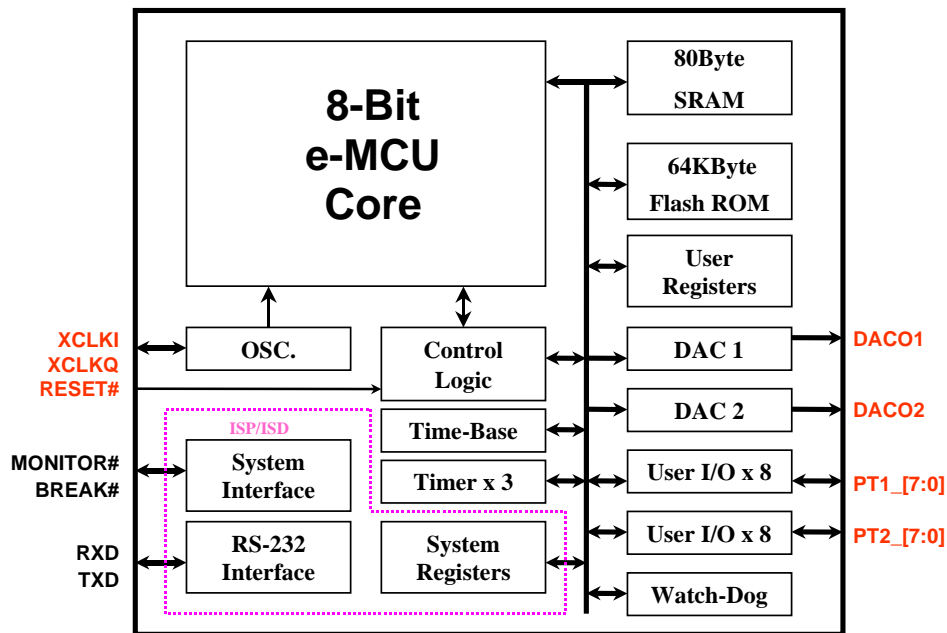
8-Bit
e-MCU
Core

80Byte
SRAM

64KByte
Flash ROM

User
Registers

XCLKI
XCLKQ
RESET#

OSC.

Control
Logic

DAC 1

DACO1

DAC 2

DACO2

ISP/ISD

Time-Base

MONITOR#
BREAK#

System
Interface

Timer x 3

User I/O x 8

PT1_[7:0]

RXD
TXD

RS-232
Interface

System
Registers

User I/O x 8

PT2_[7:0]

Watch-Dog